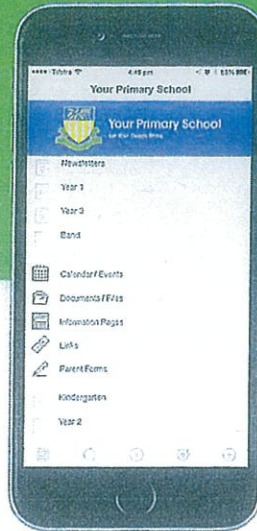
•••• Telstra 4:48 pm 53%

Your Primary School

Your Primary School
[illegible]

Newsletters

Year 1

Year 3

Band

Calendar / Events

Documents / Files

Information Pages

Links

Parent Forms

Kindergarten

Year 2